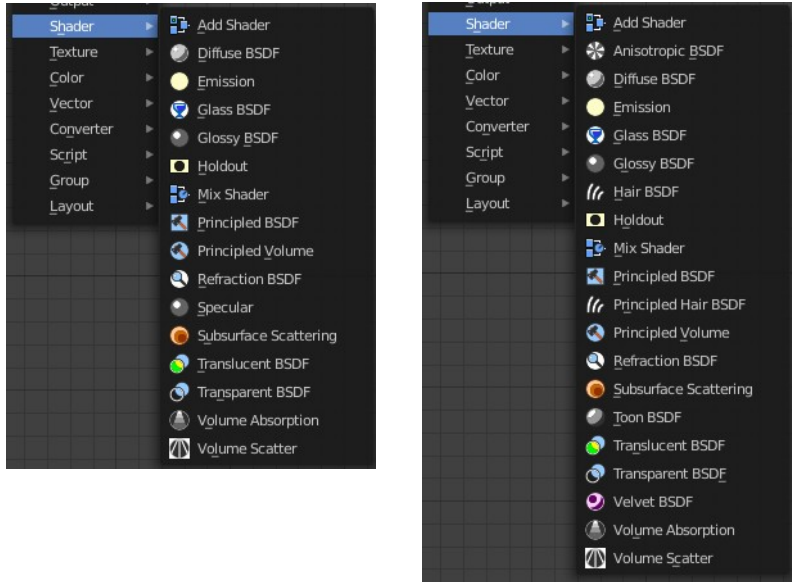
Output

Shader
Texture
Color
Vector
Converter
Script
Group
Layout

Add Shader
Diffuse BSDF
Emission
Glass BSDF
Glossy BSDF
Holdout
Mix Shader
Principled BSDF
Principled Volume
Refraction BSDF
Specular
Subsurface Scattering
Translucent BSDF
Transparent BSDF
Volume Absorption
Volume Scatter

Output

Shader
Texture
Color
Vector
Converter
Script
Group
Layout

Add Shader
Anisotropic BSDF
Diffuse BSDF
Emission
Glass BSDF
Glossy BSDF
Hair BSDF
Holdout
Mix Shader
Principled BSDF
Principled Hair BSDF
Principled Volume
Refraction BSDF
Subsurface Scattering
Toon BSDF
Translucent BSDF
Transparent BSDF
Velvet BSDF
Volume Absorption
Volume Scatter